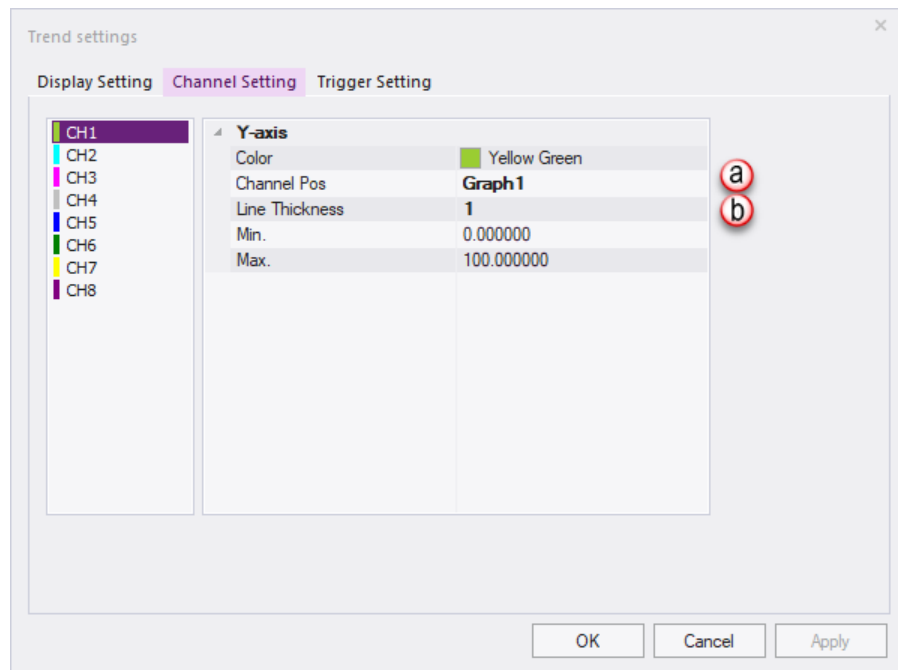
Trend settings

×

Display Setting Channel Setting Trigger Setting

CH1
CH2
CH3
CH4
CH5
CH6
CH7
CH8

Y-axis

| | |
|---|---|
| Color | Yellow Green |
| Channel Pos | Graph1 |
| Line Thickness | 1 |
| Min. | 0.000000 |
| Max. | 100.000000 |

a
b

OK Cancel Apply